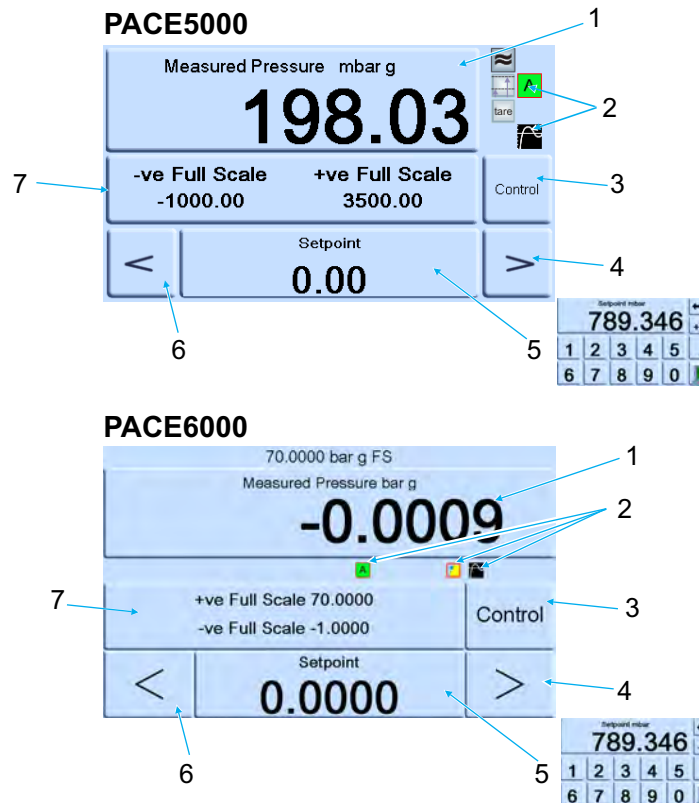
PACE5000

Measured Pressure mbar g

198.03

tare

A

-ve Full Scale
-1000.00

+ve Full Scale
3500.00

Control

<

Setpoint
0.00

>

1
2
3
4
5
6
7

Setpoint mbar
789.346

| 1 | 2 | 3 | 4 | 5 |
|---|---|---|---|---|
| 6 | 7 | 8 | 9 | 0 |

PACE6000

70.0000 bar g FS

Measured Pressure bar g

-0.0009

A

+ve Full Scale 70.0000
-ve Full Scale -1.0000

Control

<

Setpoint
0.0000

>

1
2
3
4
5
6
7

Setpoint mbar
789.346

| 1 | 2 | 3 | 4 | 5 |
|---|---|---|---|---|
| 6 | 7 | 8 | 9 | 0 |